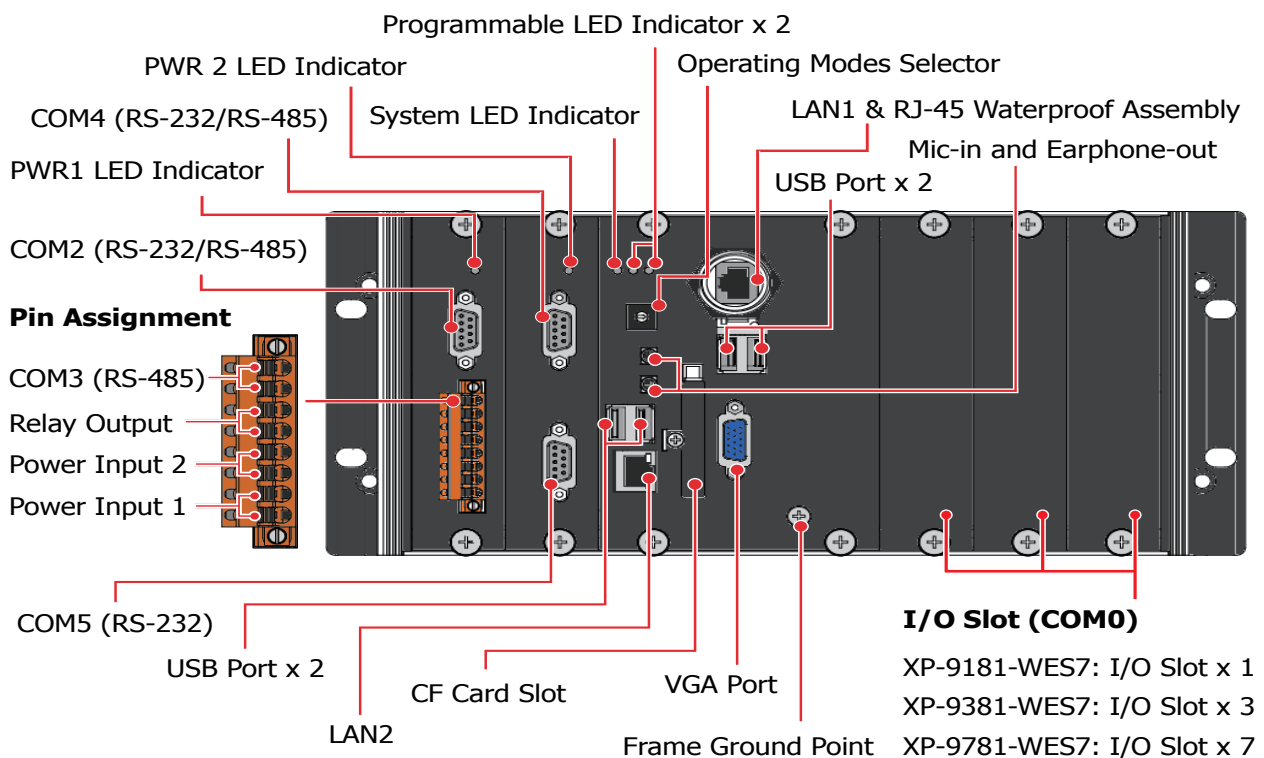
Programmable LED Indicator x 2
PWR 2 LED Indicator
Operating Modes Selector
COM4 (RS-232/RS-485)
System LED Indicator
LAN1 & RJ-45 Waterproof Assembly
Mic-in and Earphone-out
PWR1 LED Indicator
USB Port x 2
COM2 (RS-232/RS-485)

Pin Assignment
COM3 (RS-485)
Relay Output
Power Input 2
Power Input 1

COM5 (RS-232)
USB Port x 2
LAN2
CF Card Slot
VGA Port
Frame Ground Point

I/O Slot (COM0)
XP-9181-WES7: I/O Slot x 1
XP-9381-WES7: I/O Slot x 3
XP-9781-WES7: I/O Slot x 7